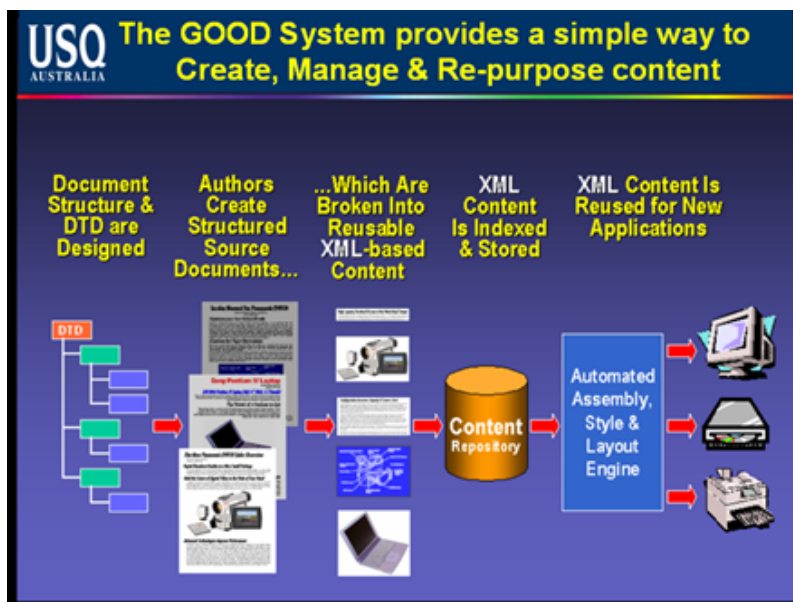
USQ
AUSTRALIA

The GOOD System provides a simple way to Create, Manage & Re-purpose content

Document Structure & DTD are Designed

Authors Create Structured Source Documents...

...Which Are Broken Into Reusable XML-based Content

XML Content Is Indexed & Stored

XML Content Is Reused for New Applications

DTD

Sony Pavilion VI Laptop

Content Repository

Automated Assembly, Style & Layout Engine